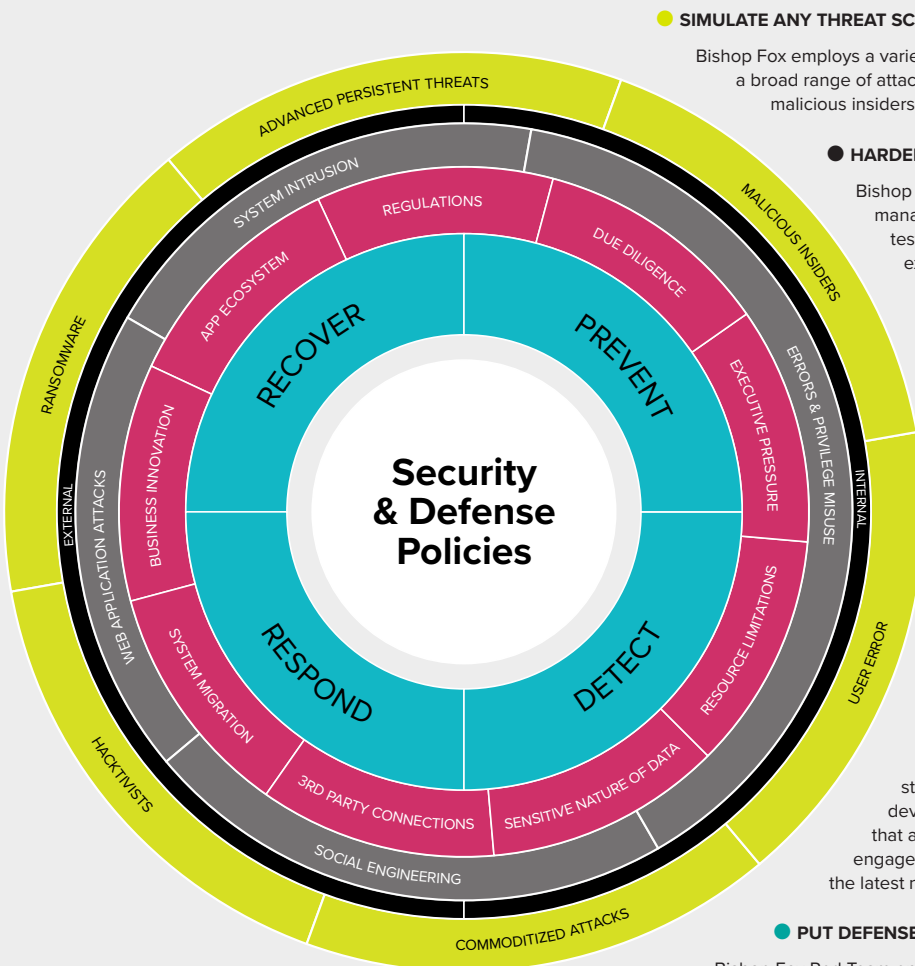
SIMULATE ANY THREAT SC

Bishop Fox employs a varie a broad range of attac malicious insiders

HARDE

Bishop mana tes ex

ADVANCED PERSISTENT THREATS

MALICIOUS INSIDERS

RANSOMWARE

USER ERROR

HACKTIVISTS

COMMODITIZED ATTACKS

SYSTEM INTRUSION

ERRORS & PRIVILEGE MISUSE

WEB APPLICATION ATTACKS

SOCIAL ENGINEERING

EXTERNAL

INTERNAL

REGULATIONS

DUE DILIGENCE

EXECUTIVE PRESSURE

RESOURCE LIMITATIONS

SENSITIVE NATURE OF DATA

3RD PARTY CONNECTIONS

SYSTEM MIGRATION

BUSINESS INNOVATION

APP ECOSYSTEM

RECOVER

PREVENT

DETECT

RESPOND

Security & Defense Policies

st dev that a engage the latest r

PUT DEFENSE